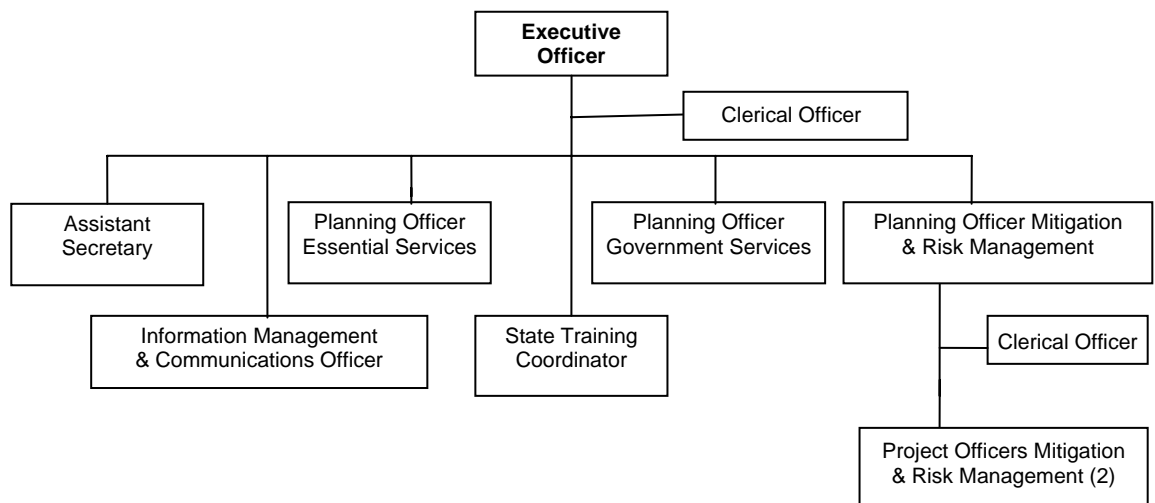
Executive Officer

Clerical Officer

Assistant Secretary

Planning Officer Essential Services

Planning Officer Government Services

Planning Officer Mitigation & Risk Management

Information Management & Communications Officer

State Training Coordinator

Clerical Officer

Project Officers Mitigation & Risk Management (2)